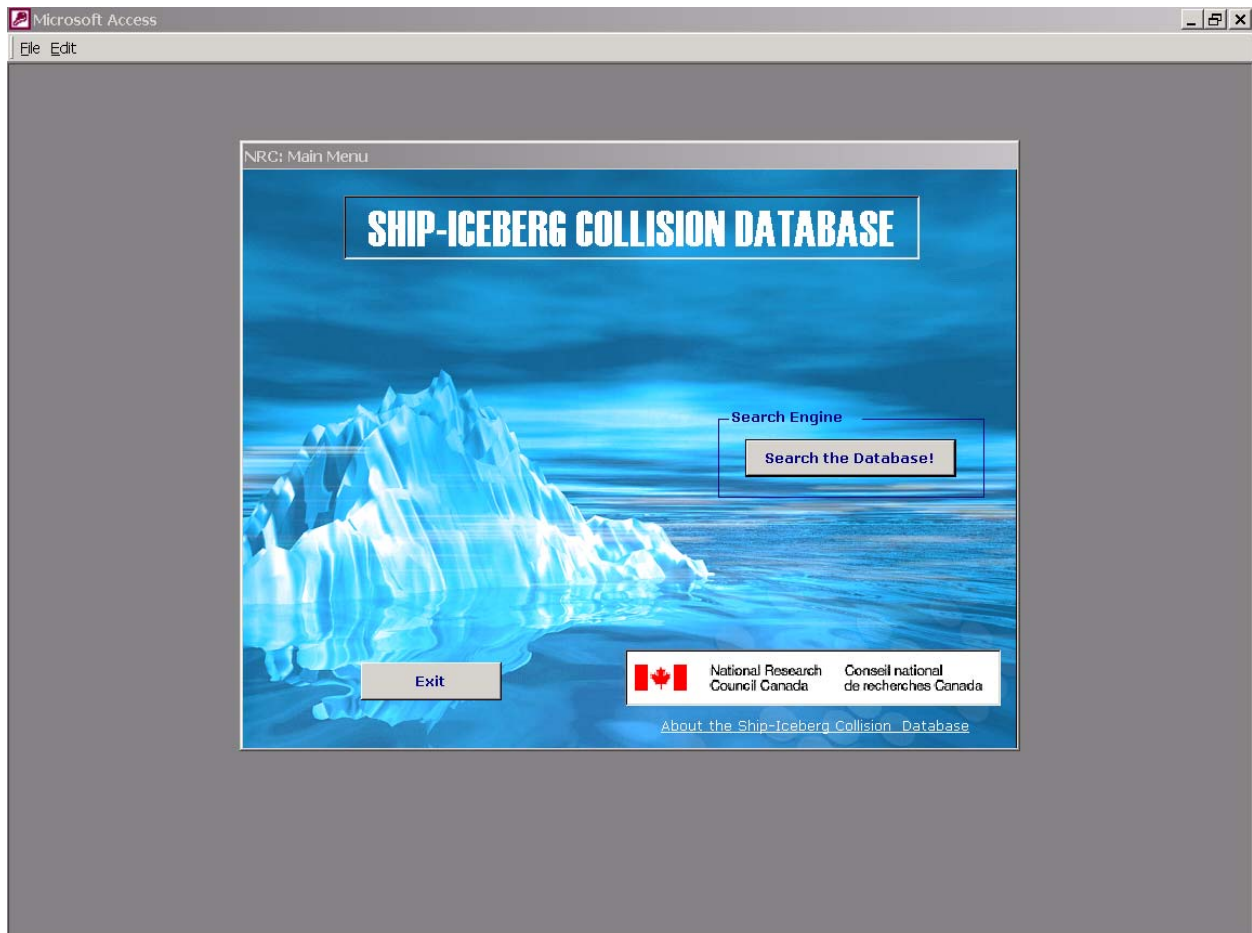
Microsoft Access

File Edit

NRC: Main Menu

SHIP-ICEBERG COLLISION DATABASE

Search Engine

Search the Database!

Exit

National Research Council Canada

Conseil national de recherches Canada

About the Ship-Iceberg Collision Database